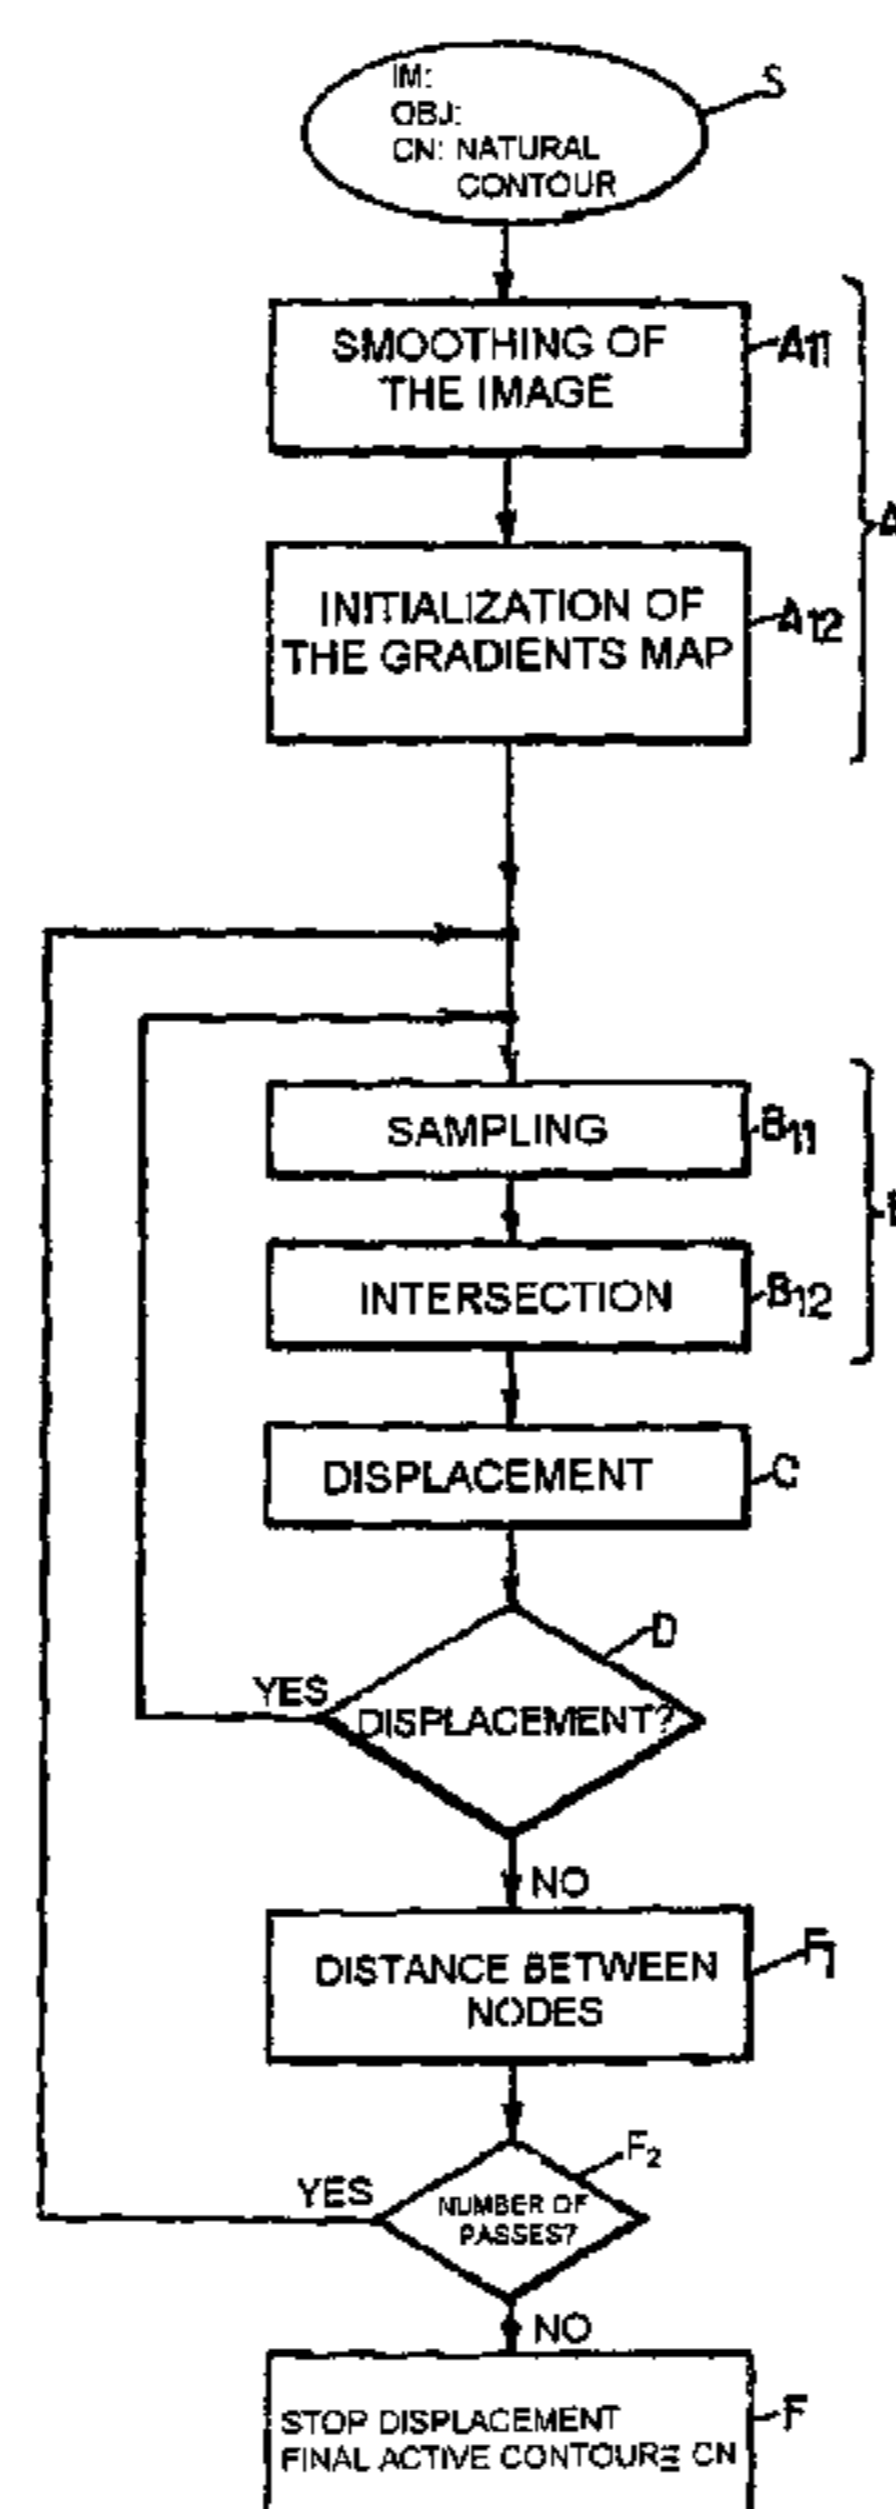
IM:
OBJ:
CN: NATURAL CONTOUR

S

SMOOTHING OF THE IMAGE

$A_{11}$

A

INITIALIZATION OF THE GRADIENTS MAP

$A_{12}$

SAMPLING

$B_{11}$

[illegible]

INTERSECTION

$B_{12}$

DISPLACEMENT

C

YES

DISPLACEMENT?

D

NO

DISTANCE BETWEEN NODES

$F_1$

YES

NUMBER OF PASSES?

$F_2$

NO

STOP DISPLACEMENT
FINAL ACTIVE CONTOURE CN

F